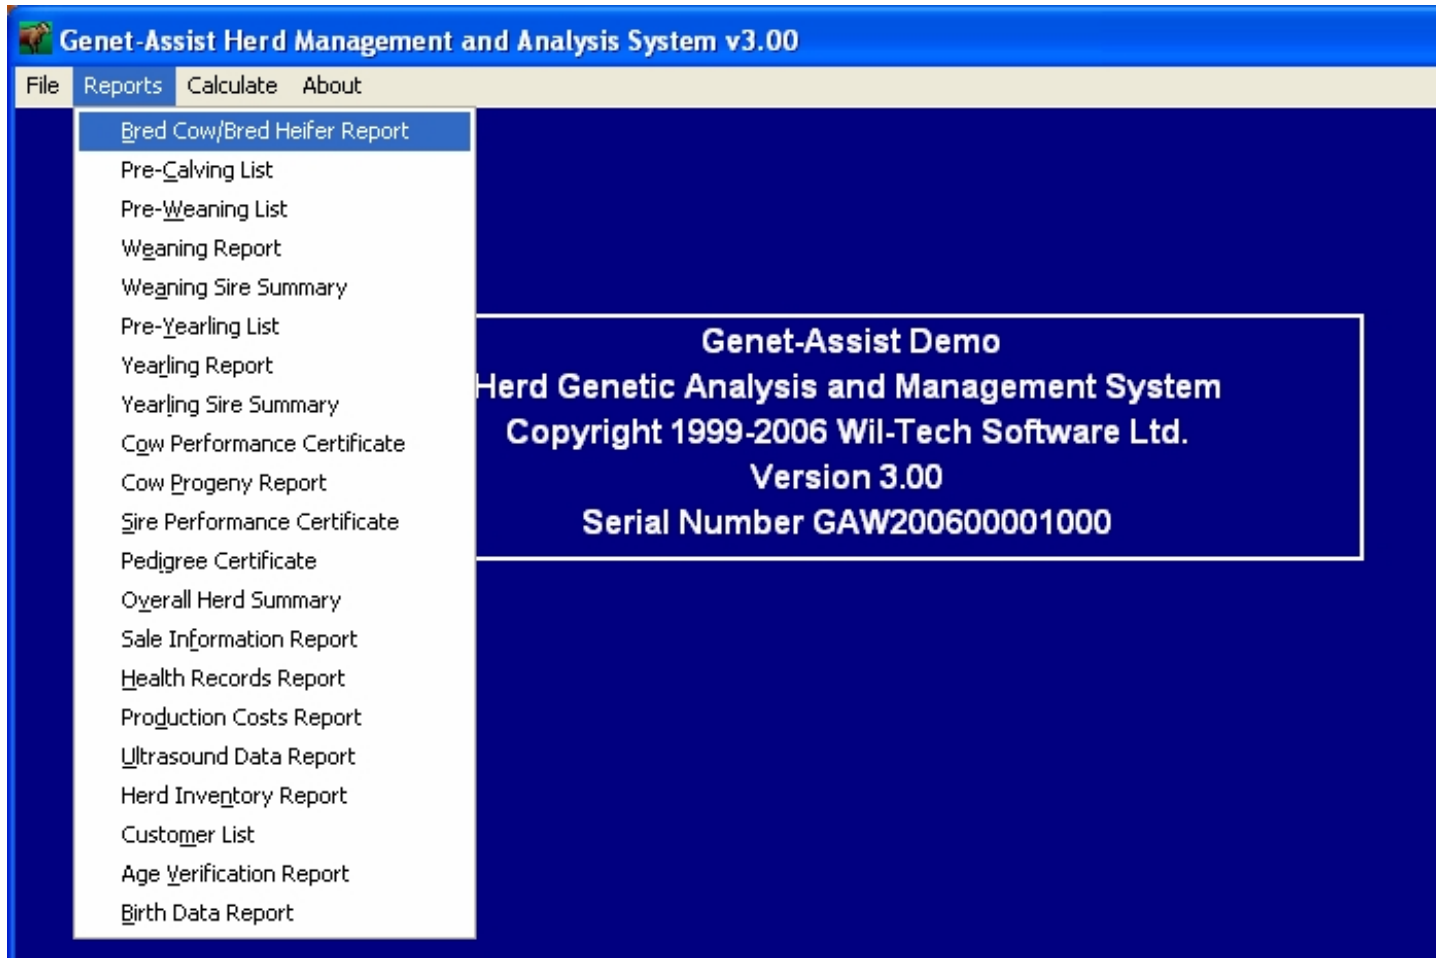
Genet-Assist Herd Management and Analysis System v3.00

File Reports Calculate About

Bred Cow/Bred Heifer Report
Pre-Calving List
Pre-Weaning List
Weaning Report
Weaning Sire Summary
Pre-Yearling List
Yearling Report
Yearling Sire Summary
Cow Performance Certificate
Cow Progeny Report
Sire Performance Certificate
Pedigree Certificate
Overall Herd Summary
Sale Information Report
Health Records Report
Production Costs Report
Ultrasound Data Report
Herd Inventory Report
Customer List
Age Verification Report
Birth Data Report

Genet-Assist Demo
Herd Genetic Analysis and Management System
Copyright 1999-2006 Wil-Tech Software Ltd.
Version 3.00
Serial Number GAW200600001000